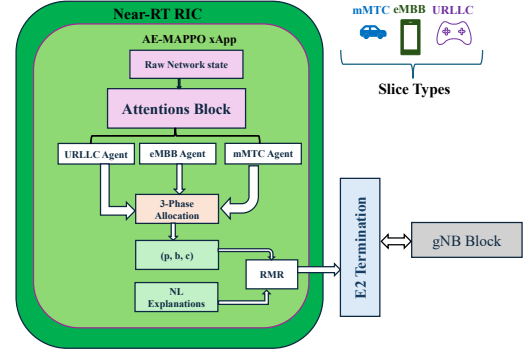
Near-RT RIC

AE-MAPPO xApp

Raw Network state

Attentions Block

URLLC Agent

eMBB Agent

mMTC Agent

3-Phase Allocation

(p, b, c)

RMR

NL Explanations

E2 Termination

gNB Block

mMTC eMBB URLLC

Slice Types